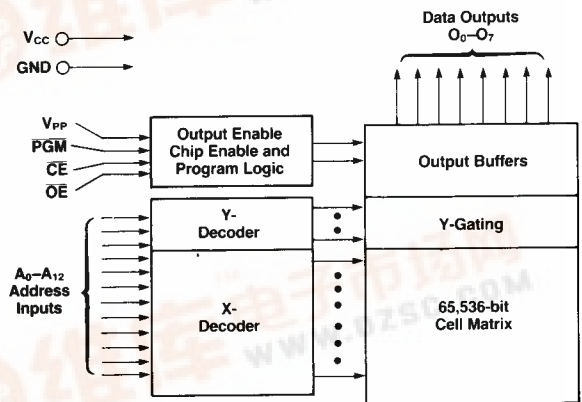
Data Outputs
$O_0$–$O_7$

$V_{CC}$

GND

$V_{PP}$

$\overline{PGM}$

$\overline{CE}$

$\overline{OE}$

Output Enable Chip Enable and Program Logic

Output Buffers

Y-Decoder

Y-Gating

$A_0$–$A_{12}$ Address Inputs

X-Decoder

65,536-bit Cell Matrix

www.dzsc.com